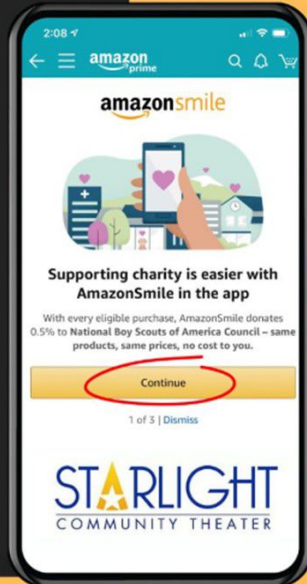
2:08

amazon prime

amazonsmile

Supporting charity is easier with AmazonSmile in the app

With every eligible purchase, AmazonSmile donates 0.5% to National Boy Scouts of America Council – same products, same prices, no cost to you.

Continue

1 of 3 | Dismiss

STARLIGHT
COMMUNITY THEATER